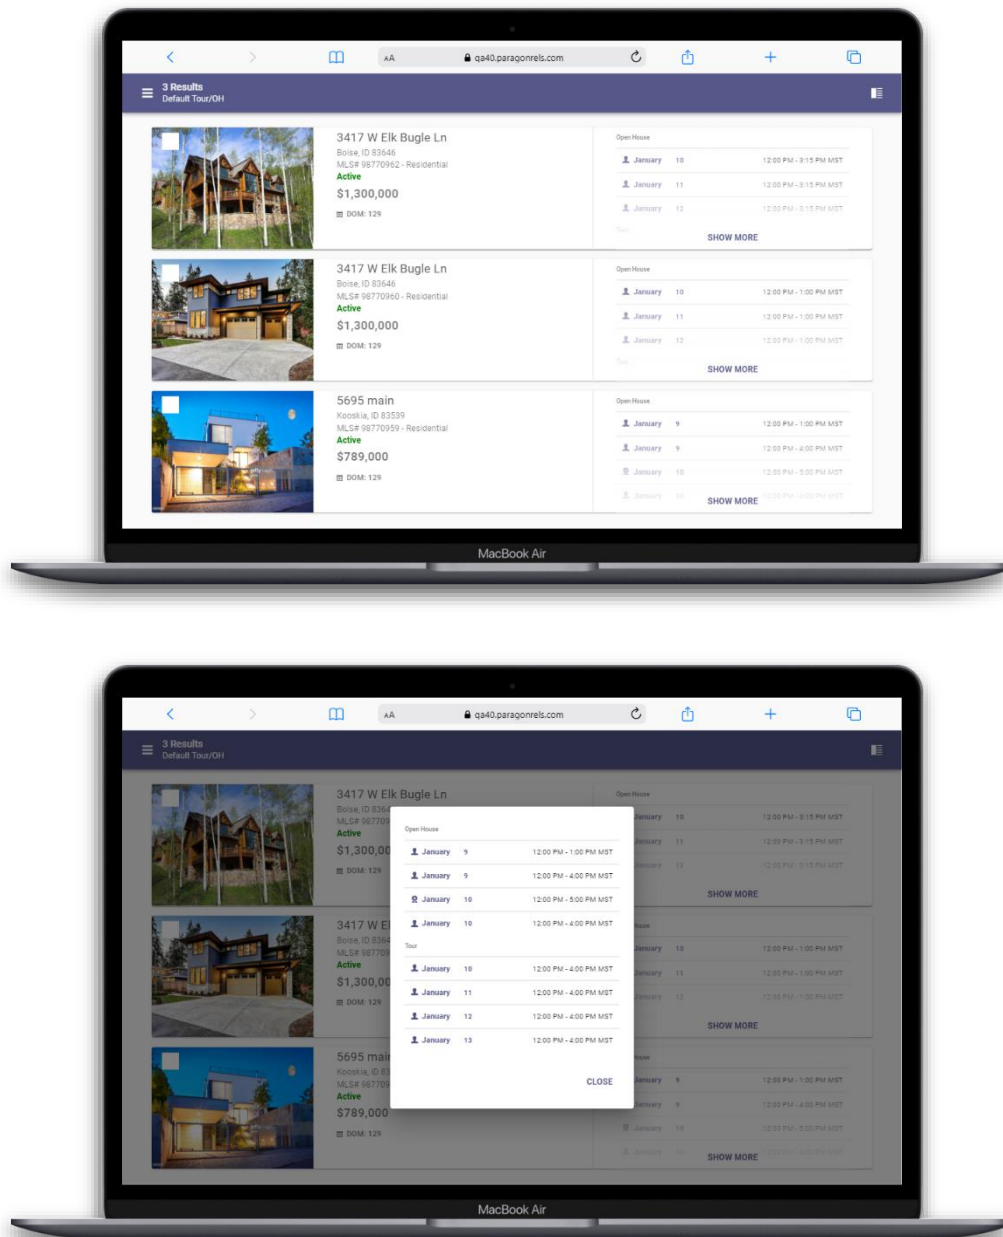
AA qa40.paragonrels.com

3 Results
Default Tour/OH

3417 W Elk Bugle Ln
Boise, ID 83646
MLS# 98770962 - Residential
Active
$1,300,000
DOM: 129

Open House
January 10 12:00 PM - 3:15 PM MST
January 11 12:00 PM - 3:15 PM MST
January 12 12:00 PM - 3:15 PM MST
SHOW MORE

3417 W Elk Bugle Ln
Boise, ID 83646
MLS# 98770960 - Residential
Active
$1,300,000
DOM: 129

Open House
January 10 12:00 PM - 1:00 PM MST
January 11 12:00 PM - 1:00 PM MST
January 12 12:00 PM - 1:00 PM MST
SHOW MORE

5695 main
Kooskia, ID 83539
MLS# 98770959 - Residential
Active
$789,000
DOM: 129

Open House
January 9 12:00 PM - 1:00 PM MST
January 9 12:00 PM - 4:00 PM MST
January 10 12:00 PM - 5:00 PM MST
SHOW MORE

MacBook Air

AA qa40.paragonrels.com

3 Results
Default Tour/OH

3417 W Elk Bugle Ln
Boise, ID 8364
MLS# 98770
Active
$1,300,00
DOM: 129

Open House
January 9 12:00 PM - 1:00 PM MST
January 9 12:00 PM - 4:00 PM MST
January 10 12:00 PM - 5:00 PM MST
January 10 12:00 PM - 4:00 PM MST
Tour
January 10 12:00 PM - 4:00 PM MST
January 11 12:00 PM - 4:00 PM MST
January 12 12:00 PM - 4:00 PM MST
January 13 12:00 PM - 4:00 PM MST
CLOSE

Open House
January 10 12:00 PM - 3:15 PM MST
January 11 12:00 PM - 3:15 PM MST
January 12 12:00 PM - 3:15 PM MST
SHOW MORE

3417 W E
Boise, ID 8364
MLS# 98770
Active
$1,300,00
DOM: 129

January 10 12:00 PM - 1:00 PM MST
January 11 12:00 PM - 1:00 PM MST
January 12 12:00 PM - 1:00 PM MST
SHOW MORE

5695 mai
Kooskia, ID 83
MLS# 98770
Active
$789,000
DOM: 129

January 9 12:00 PM - 1:00 PM MST
January 9 12:00 PM - 4:00 PM MST
January 10 12:00 PM - 5:00 PM MST
SHOW MORE

MacBook Air